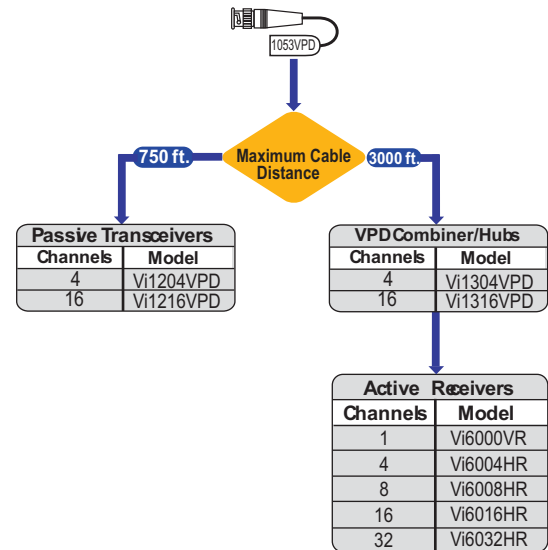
1053VPD

Maximum Cable Distance

750 ft.

3000 ft.

Passive Transceivers

| Channels | Model |
|---|---|
| 4 | Vi1204VPD |
| 16 | Vi1216VPD |

VPD Combiner/Hubs

| Channels | Model |
|---|---|
| 4 | Vi1304VPD |
| 16 | Vi1316VPD |

Active Receivers

| Channels | Model |
|---|---|
| 1 | Vi6000VR |
| 4 | Vi6004HR |
| 8 | Vi6008HR |
| 16 | Vi6016HR |
| 32 | Vi6032HR |